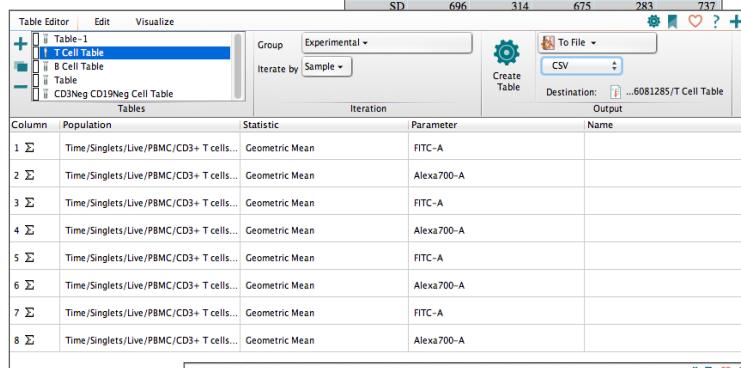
| SD | 696 | 314 | 675 | 283 | 737 |
|---|---|---|---|---|---|

Table Editor Edit Visualize

Table-1
T Cell Table
B Cell Table
Table
CD3Neg CD19Neg Cell Table
Tables

Group Experimental
Iterate by Sample
Iteration

Create Table

To File
CSV
Destination: ...6081285/T Cell Table
Output

| Column | Population | Statistic | Parameter | Name |
|---|---|---|---|---|
| 1 Σ | Time/Singlets/Live/PBMC/CD3+ T cells... | Geometric Mean | FITC-A | |
| 2 Σ | Time/Singlets/Live/PBMC/CD3+ T cells... | Geometric Mean | Alexa700-A | |
| 3 Σ | Time/Singlets/Live/PBMC/CD3+ T cells... | Geometric Mean | FITC-A | |
| 4 Σ | Time/Singlets/Live/PBMC/CD3+ T cells... | Geometric Mean | Alexa700-A | |
| 5 Σ | Time/Singlets/Live/PBMC/CD3+ T cells... | Geometric Mean | FITC-A | |
| 6 Σ | Time/Singlets/Live/PBMC/CD3+ T cells... | Geometric Mean | Alexa700-A | |
| 7 Σ | Time/Singlets/Live/PBMC/CD3+ T cells... | Geometric Mean | FITC-A | |
| 8 Σ | Time/Singlets/Live/PBMC/CD3+ T cells... | Geometric Mean | Alexa700-A | |